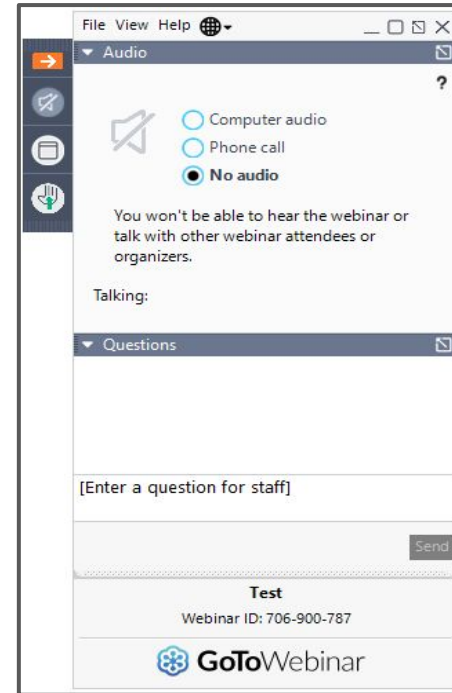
File View Help

Audio

?

Computer audio
Phone call
No audio

You won't be able to hear the webinar or talk with other webinar attendees or organizers.

Talking:

Questions

[Enter a question for staff]

Send

Test
Webinar ID: 706-900-787

GoToWebinar